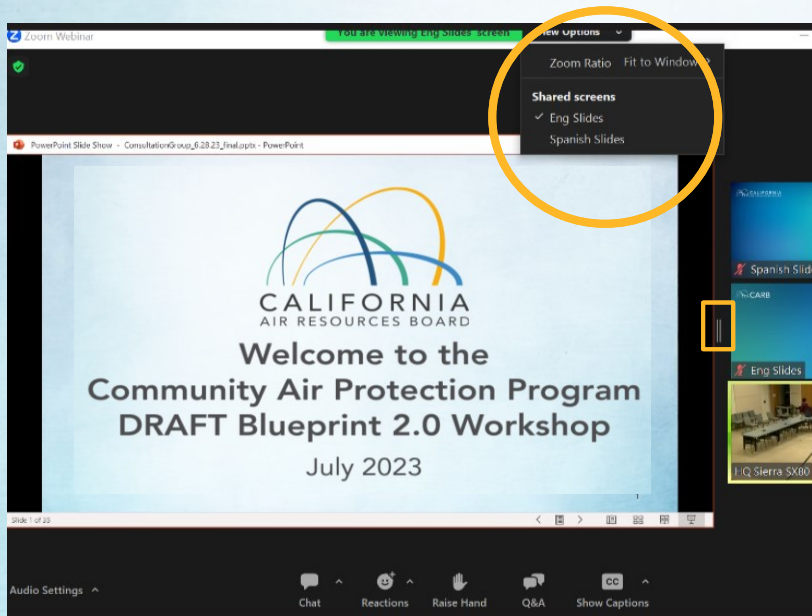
Zoom Webinar

You are viewing Eng Slides' screen

View Options

Zoom Ratio Fit to Window

Shared screens

✓ Eng Slides

Spanish Slides

PowerPoint Slide Show - ConsultationGroup_6.28.23_final.pptx - PowerPoint

CALIFORNIA
AIR RESOURCES BOARD

Welcome to the
Community Air Protection Program
DRAFT Blueprint 2.0 Workshop

July 2023

1

Slide 1 of 33

CALIFORNIA

Spanish Slides

CARB

Eng Slides

HQ Sierra SX80

Audio Settings

Chat

Reactions

Raise Hand

Q&A

CC

Show Captions